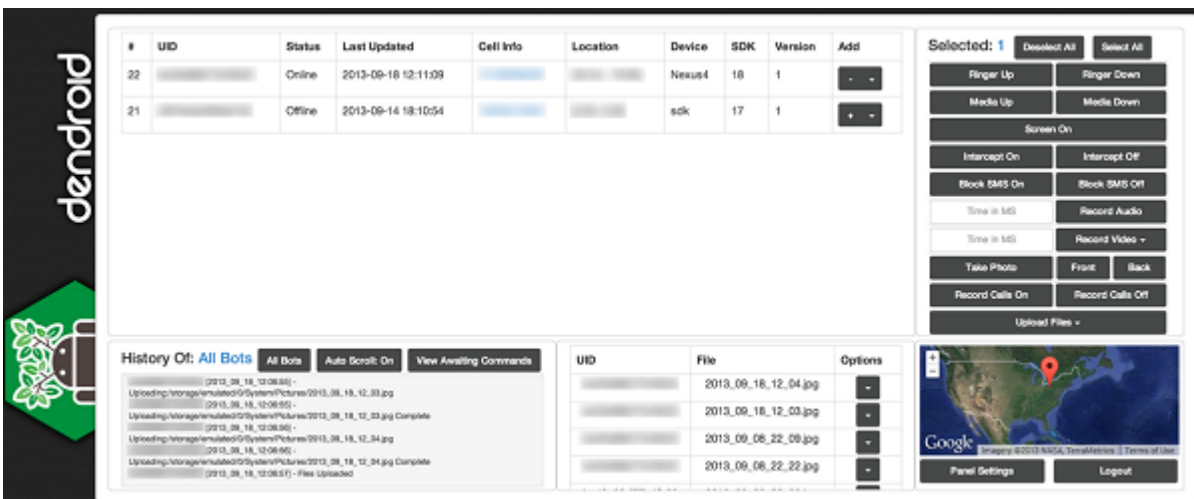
dendroid

| # | UID | Status | Last Updated | Cell Info | Location | Device | SDK | Version | Add |
|---|---|---|---|---|---|---|---|---|---|
| 22 | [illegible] | Online | 2013-09-18 12:11:09 | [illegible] | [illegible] | Nexus4 | 18 | 1 | - |
| 21 | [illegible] | Offline | 2013-09-14 18:10:54 | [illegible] | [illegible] | sdk | 17 | 1 | + |

Selected: 1 Deselect All Select All

Ringer Up Ringer Down
Media Up Media Down
Screen On
Intercept On Intercept Off
Block SMS On Block SMS Off
Time in MS Record Audio
Time in MS Record Video
Take Photo Front Back
Record Calls On Record Calls Off
Upload Files

History Of: All Bots All Bots Auto Scroll: On View Awaiting Commands

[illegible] (2013_09_18_12:08:55) - Uploading:/storage/emulated/0/System/Pictures/2013_09_18_12_03.jpg
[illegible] (2013_09_18_12:08:55) - Uploading:/storage/emulated/0/System/Pictures/2013_09_18_12_03.jpg Complete
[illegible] (2013_09_18_12:08:56) - Uploading:/storage/emulated/0/System/Pictures/2013_09_18_12_04.jpg
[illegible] (2013_09_18_12:08:56) - Uploading:/storage/emulated/0/System/Pictures/2013_09_18_12_04.jpg Complete
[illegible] (2013_09_18_12:08:57) - Files Uploaded

| UID | File | Options |
|---|---|---|
| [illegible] | 2013_09_18_12_04.jpg | |
| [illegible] | 2013_09_18_12_03.jpg | |
| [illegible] | 2013_09_08_22_09.jpg | |
| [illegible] | 2013_09_08_22_22.jpg | |

Google Imagery ©2013 NASA, TerraMetrics | Terms of Use

Panel Settings Logout